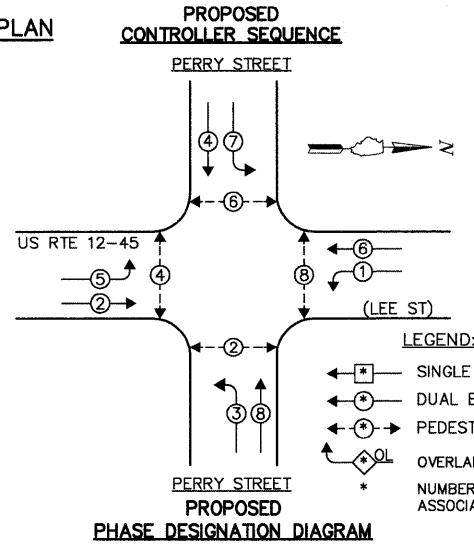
PLAN

PROPOSED
CONTROLLER SEQUENCE

PERRY STREET

4 7

N

6

US RTE 12-45

6

5

4

8

1

2

(LEE ST)

2

LEGEND:

3 8

* SINGLE

* DUAL E

* PEDEST

* OL OVERLA

PERRY STREET

* NUMBER ASSOCIA

PROPOSED
PHASE DESIGNATION DIAGRAM